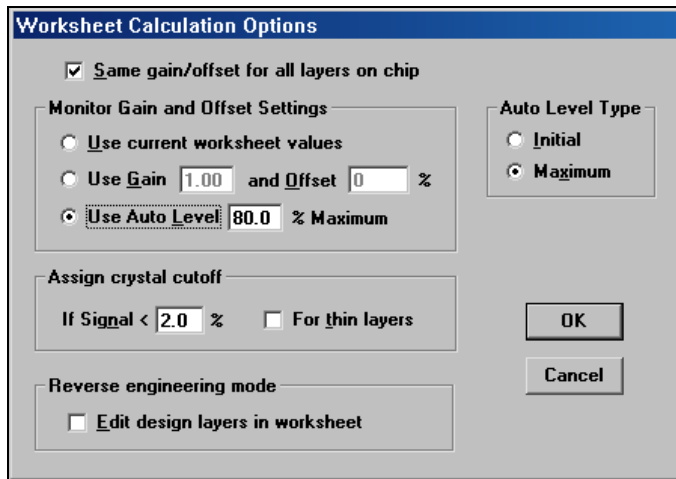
Worksheet Calculation Options

Same gain/offset for all layers on chip

Monitor Gain and Offset Settings

Use current worksheet values

Use Gain 1.00 and Offset 0 %

Use Auto Level 80.0 % Maximum

Auto Level Type

Initial

Maximum

Assign crystal cutoff

If Signal < 2.0 %

For thin layers

OK

Cancel

Reverse engineering mode

Edit design layers in worksheet